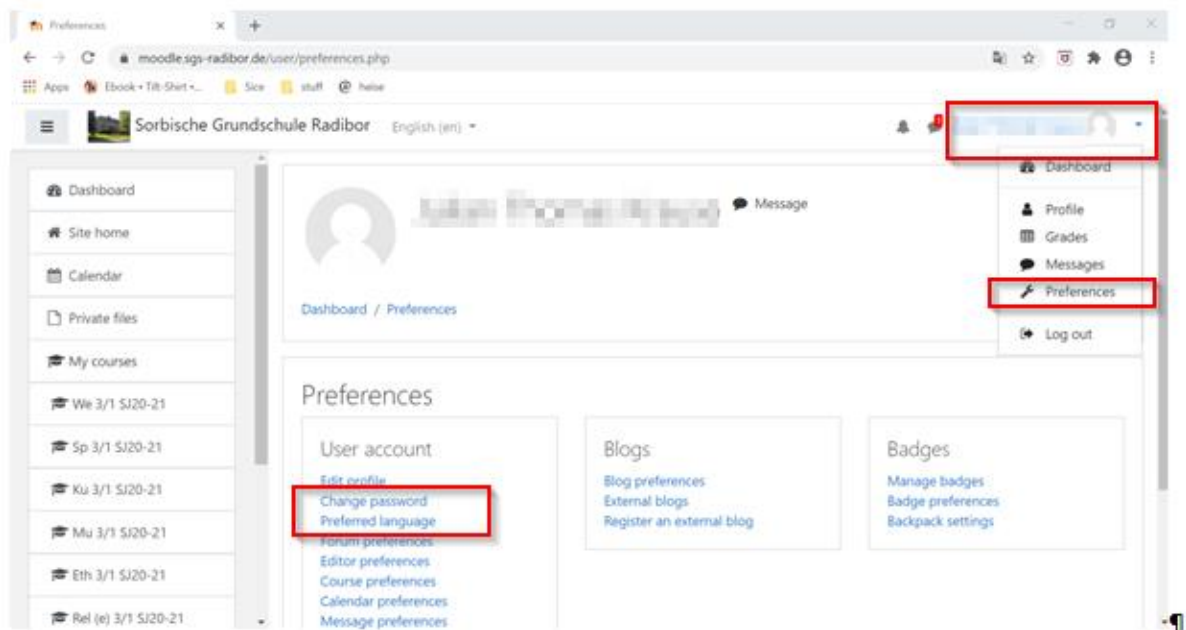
Preferences
moodle.sgs-radibor.de/user/preferences.php
Apps Ebook + Tift-Shirt -... Sice stuff helse
Sorbische Grundschule Radibor English (en)
Dashboard
Site home
Calendar
Private files
My courses
We 3/1 SJ20-21
Sp 3/1 SJ20-21
Ku 3/1 SJ20-21
Mu 3/1 SJ20-21
Eth 3/1 SJ20-21
Rel (e) 3/1 SJ20-21
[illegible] Message
Dashboard / Preferences
Dashboard
Profile
Grades
Messages
Preferences
Log out
Preferences
User account
Edit profile
Change password
Preferred language
Forum preferences
Editor preferences
Course preferences
Calendar preferences
Message preferences
Blogs
Blog preferences
External blogs
Register an external blog
Badges
Manage badges
Badge preferences
Backpack settings
¶